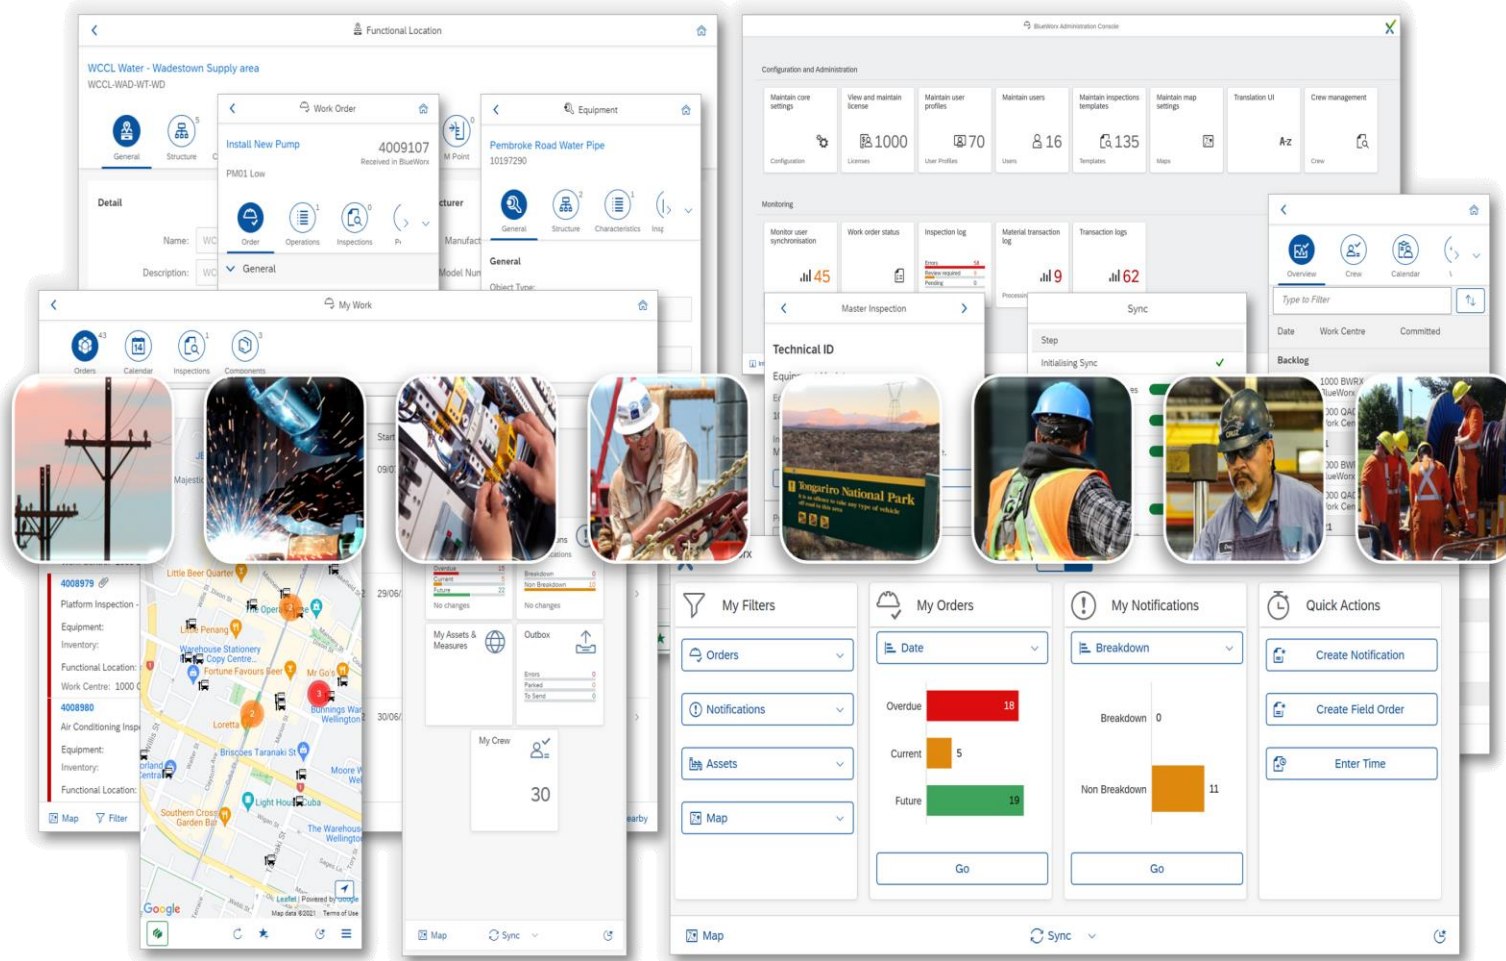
Functional Location

WCCL Water - Wadestown Supply area
WCCL-WAD-WT-WD

General Structure

Detail

Name:
Description:

Work Order

Install New Pump 4009107
Received in BlueWorx
PM01 Low

Order Operations Inspections

General

Equipment

Pembroke Road Water Pipe
10197290

General Structure Characteristics

General

Object Type:

M Point

Manufact
Model Num

My Work

Orders Calendar Inspections Components

BlueWorx Administration Console

Configuration and Administration

Maintain core settings
Configuration

View and maintain license
1000
Licenses

Maintain user profiles
70
User Profiles

Maintain users
16
Users

Maintain inspections templates
135
Templates

Maintain map settings
Maps

Translation UI
Az

Crew management
Crew

Monitoring

Monitor user synchronisation
45

Work order status

Inspection log
Errors 18
Review required
Pending 0

Material transaction log
9

Transaction logs
62

Master Inspection

Technical ID

Sync

Step
Initialising Sync

Overview Crew Calendar

Type to Filter

Date Work Centre Committed

Backlog

1000 BWRX
BlueWorx

Tongariro National Park

4008979
Platform Inspection
Equipment:
Inventory:
Functional Location:
Work Centre: 1000
4008980
Air Conditioning Insp
Equipment:
Inventory:
Functional Location:

Map Filter

Little Beer Quarter
Little Penang
Warehouse Stationery
Copy Centre
Fortune Favours Beer
Mr Go's
Bunnings Warehouse Wellington
Loretta
Briscoes Taranaki St
Moore Wilson
Light House Cuba
Southern Cross Garden Bar
The Warehouse Wellington
Google
Leaflet | Powered by Google
Map data ©2021 Terms of Use

Start
09/0
29/06/
30/06/

Overdue
Current
Future
No changes

Breakdown
Non Breakdown
No changes

My Assets & Measures

Outbox
Errors 0
Parked 0
To Send 0

My Crew
30

Map Sync

My Filters

Orders
Notifications
Assets
Map

My Orders

Date

Overdue 18
Current 5
Future 19

Go

My Notifications

Breakdown

Breakdown 0
Non Breakdown 11

Go

Quick Actions

Create Notification
Create Field Order
Enter Time

Map Sync